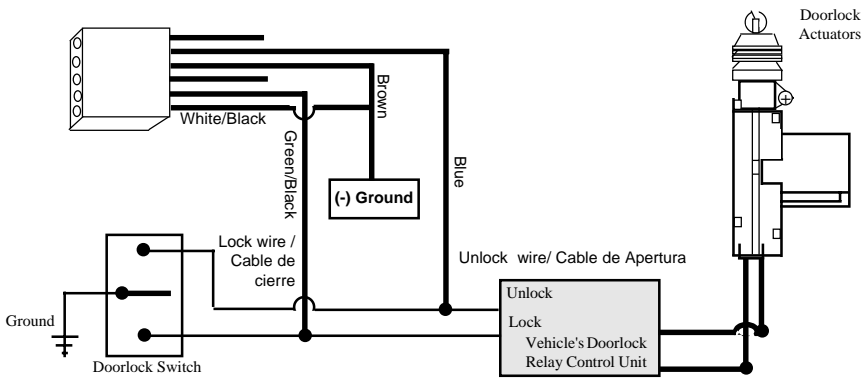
Doorlock Actuators

Brown

White/Black

Green/Black

Blue

(-) Ground

Lock wire / Cable de cierre

Unlock wire/ Cable de Apertura

Ground

Doorlock Switch

Unlock

Lock

Vehicle's Doorlock Relay Control Unit